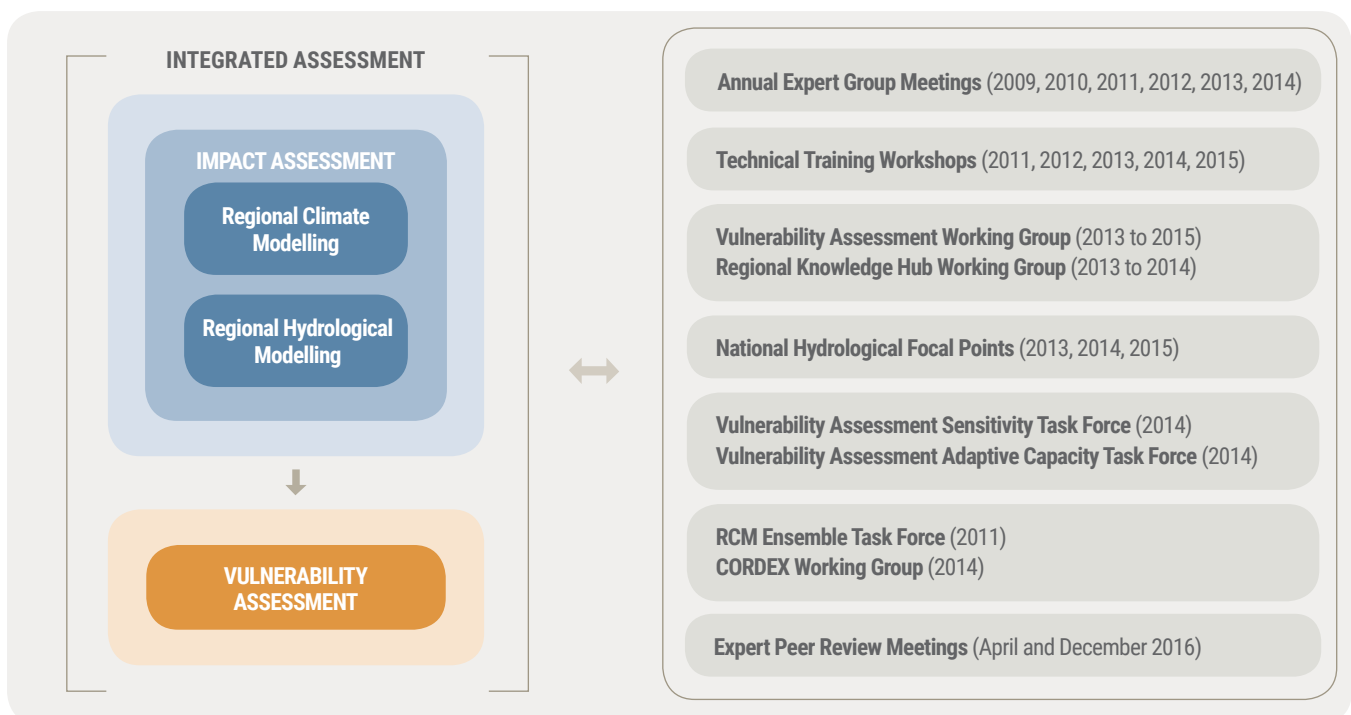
INTEGRATED ASSESSMENT

IMPACT ASSESSMENT

Regional Climate Modelling

Regional Hydrological Modelling

VULNERABILITY ASSESSMENT

Annual Expert Group Meetings (2009, 2010, 2011, 2012, 2013, 2014)

Technical Training Workshops (2011, 2012, 2013, 2014, 2015)

Vulnerability Assessment Working Group (2013 to 2015)
Regional Knowledge Hub Working Group (2013 to 2014)

National Hydrological Focal Points (2013, 2014, 2015)

Vulnerability Assessment Sensitivity Task Force (2014)
Vulnerability Assessment Adaptive Capacity Task Force (2014)

RCM Ensemble Task Force (2011)
CORDEX Working Group (2014)

Expert Peer Review Meetings (April and December 2016)